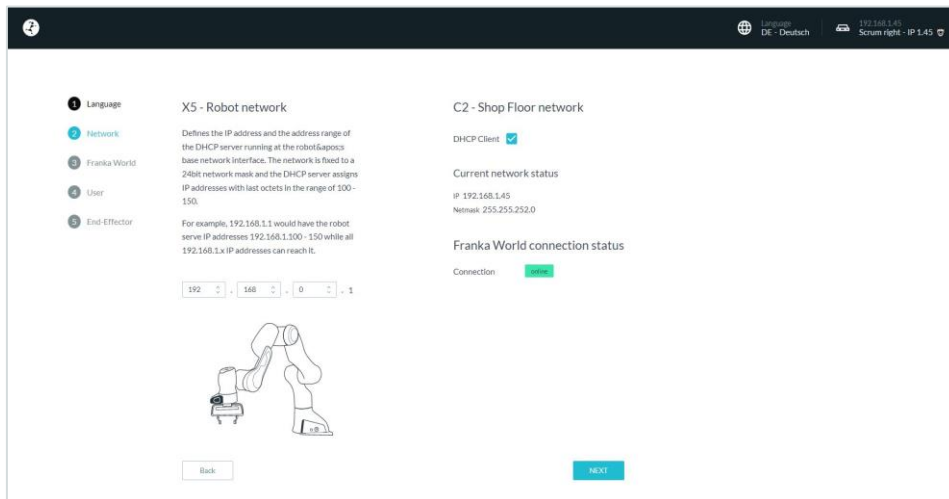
Language
DE - Deutsch

192.168.1.45
Scrum right - IP 1.45

1 Language
2 Network
3 Franka World
4 User
5 End-Effector

X5 - Robot network

Defines the IP address and the address range of the DHCP server running at the robot&apos;s base network interface. The network is fixed to a 24bit network mask and the DHCP server assigns IP addresses with last octets in the range of 100 - 150.

For example, 192.168.1.1 would have the robot serve IP addresses 192.168.1.100 - 150 while all 192.168.1.x IP addresses can reach it.

192 . 168 . 0 . 1

C2 - Shop Floor network

DHCP Client

Current network status

IP 192.168.1.45
Netmask 255.255.252.0

Franka World connection status

Connection online

Back

NEXT